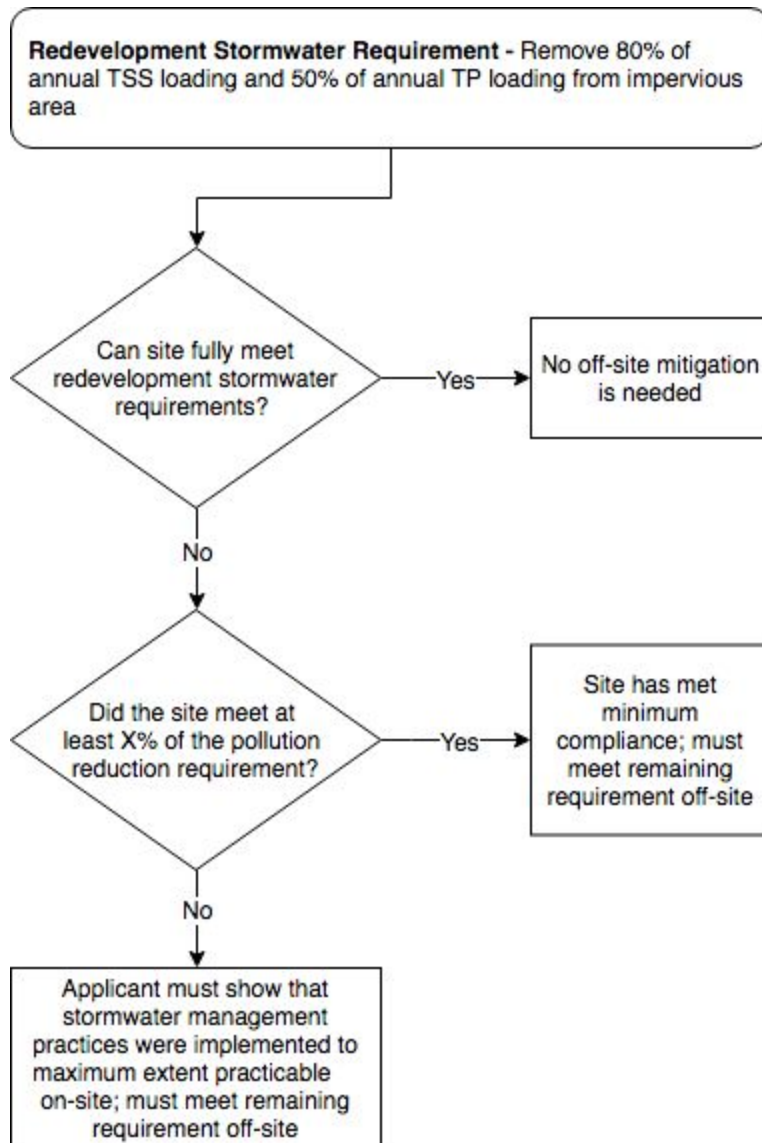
**Redevelopment Stormwater Requirement -** Remove 80% of annual TSS loading and 50% of annual TP loading from impervious area

Can site fully meet redevelopment stormwater requirements?

Yes

No off-site mitigation is needed

No

Did the site meet at least X% of the pollution reduction requirement?

Yes

Site has met minimum compliance; must meet remaining requirement off-site

No

Applicant must show that stormwater management practices were implemented to maximum extent practicable on-site; must meet remaining requirement off-site